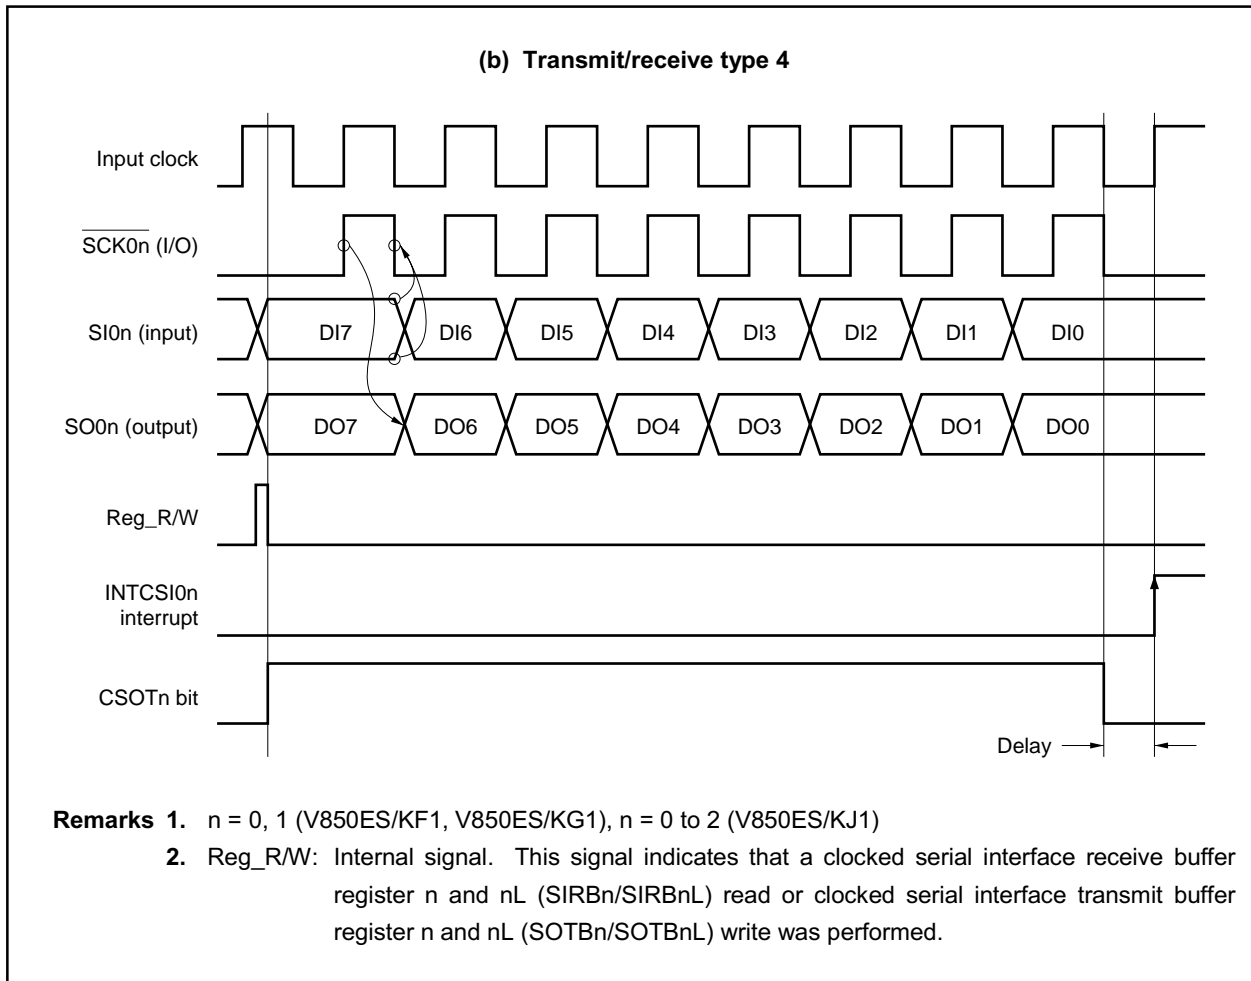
(b) Transmit/receive type 4

Input clock

$\overline{\text{SCK0n}}$ (I/O)

SI0n (input)

DI7

DI6

DI5

DI4

DI3

DI2

DI1

DI0

SO0n (output)

DO7

DO6

DO5

DO4

DO3

DO2

DO1

DO0

Reg_R/W

INTCSI0n interrupt

CSOTn bit

Delay

Remarks 1. n = 0, 1 (V850ES/KF1, V850ES/KG1), n = 0 to 2 (V850ES/KJ1)

2. Reg_R/W: Internal signal. This signal indicates that a clocked serial interface receive buffer register n and nL (SIRBn/SIRBnL) read or clocked serial interface transmit buffer register n and nL (SOTBn/SOTBnL) write was performed.